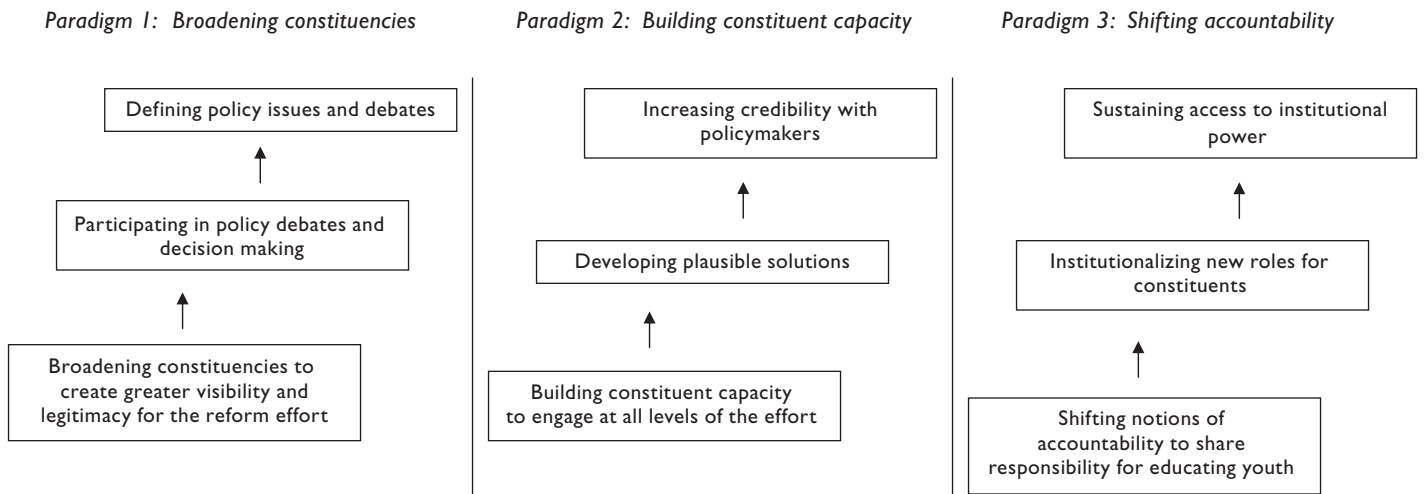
Paradigm 1: Broadening constituencies

Defining policy issues and debates

Participating in policy debates and decision making

Broadening constituencies to create greater visibility and legitimacy for the reform effort

Paradigm 2: Building constituent capacity

Increasing credibility with policymakers

Developing plausible solutions

Building constituent capacity to engage at all levels of the effort

Paradigm 3: Shifting accountability

Sustaining access to institutional power

Institutionalizing new roles for constituents

Shifting notions of accountability to share responsibility for educating youth